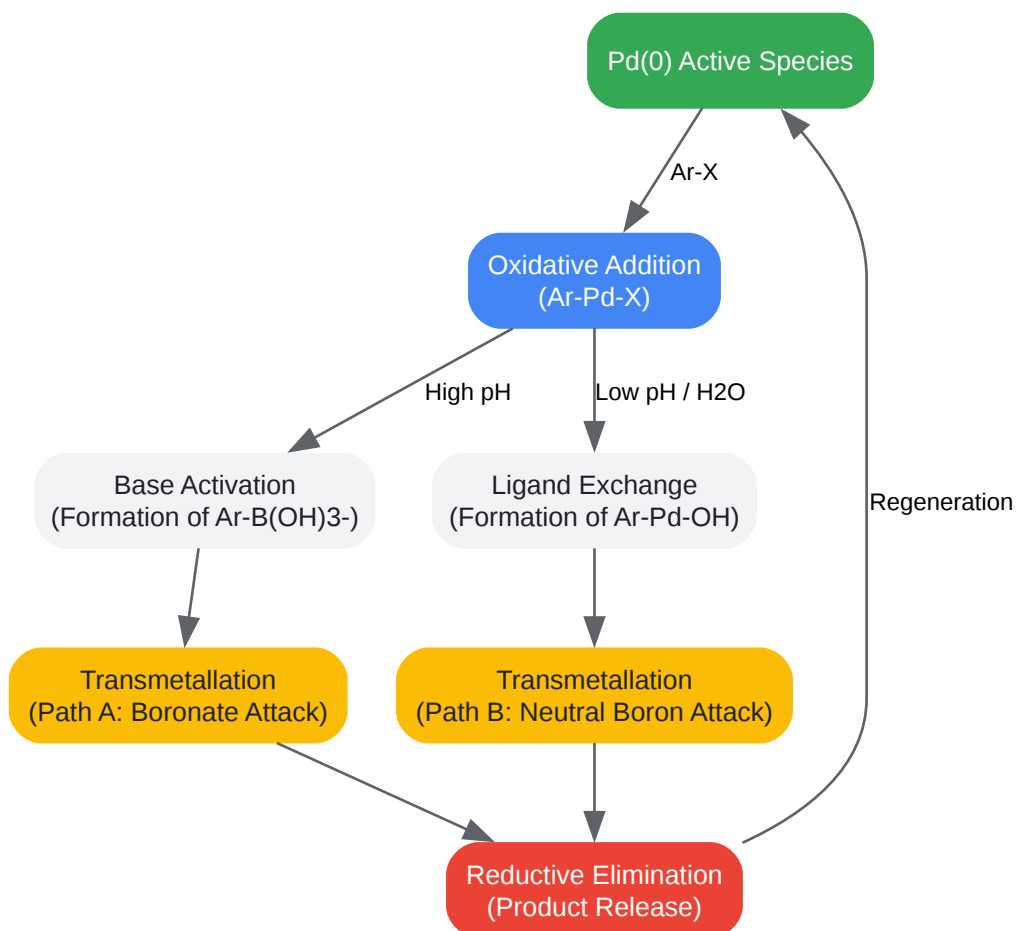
Pd(0) Active Species

Ar-X

Oxidative Addition (Ar-Pd-X)

High pH

Low pH / H2O

Base Activation (Formation of Ar-B(OH)3-)

Ligand Exchange (Formation of Ar-Pd-OH)

Regeneration

Transmetallation (Path A: Boronate Attack)

Transmetallation (Path B: Neutral Boron Attack)

Reductive Elimination (Product Release)